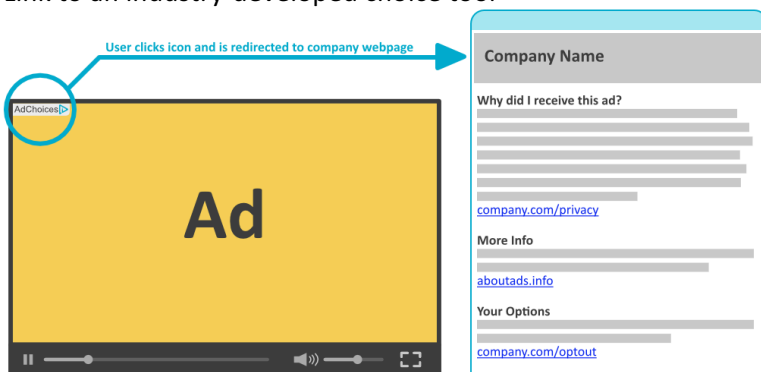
Link to an industry developed choice tool

User clicks icon and is redirected to company webpage

AdChoices

Ad

Company Name

Why did I receive this ad?

company.com/privacy

More Info

aboutads.info

Your Options

company.com/optout